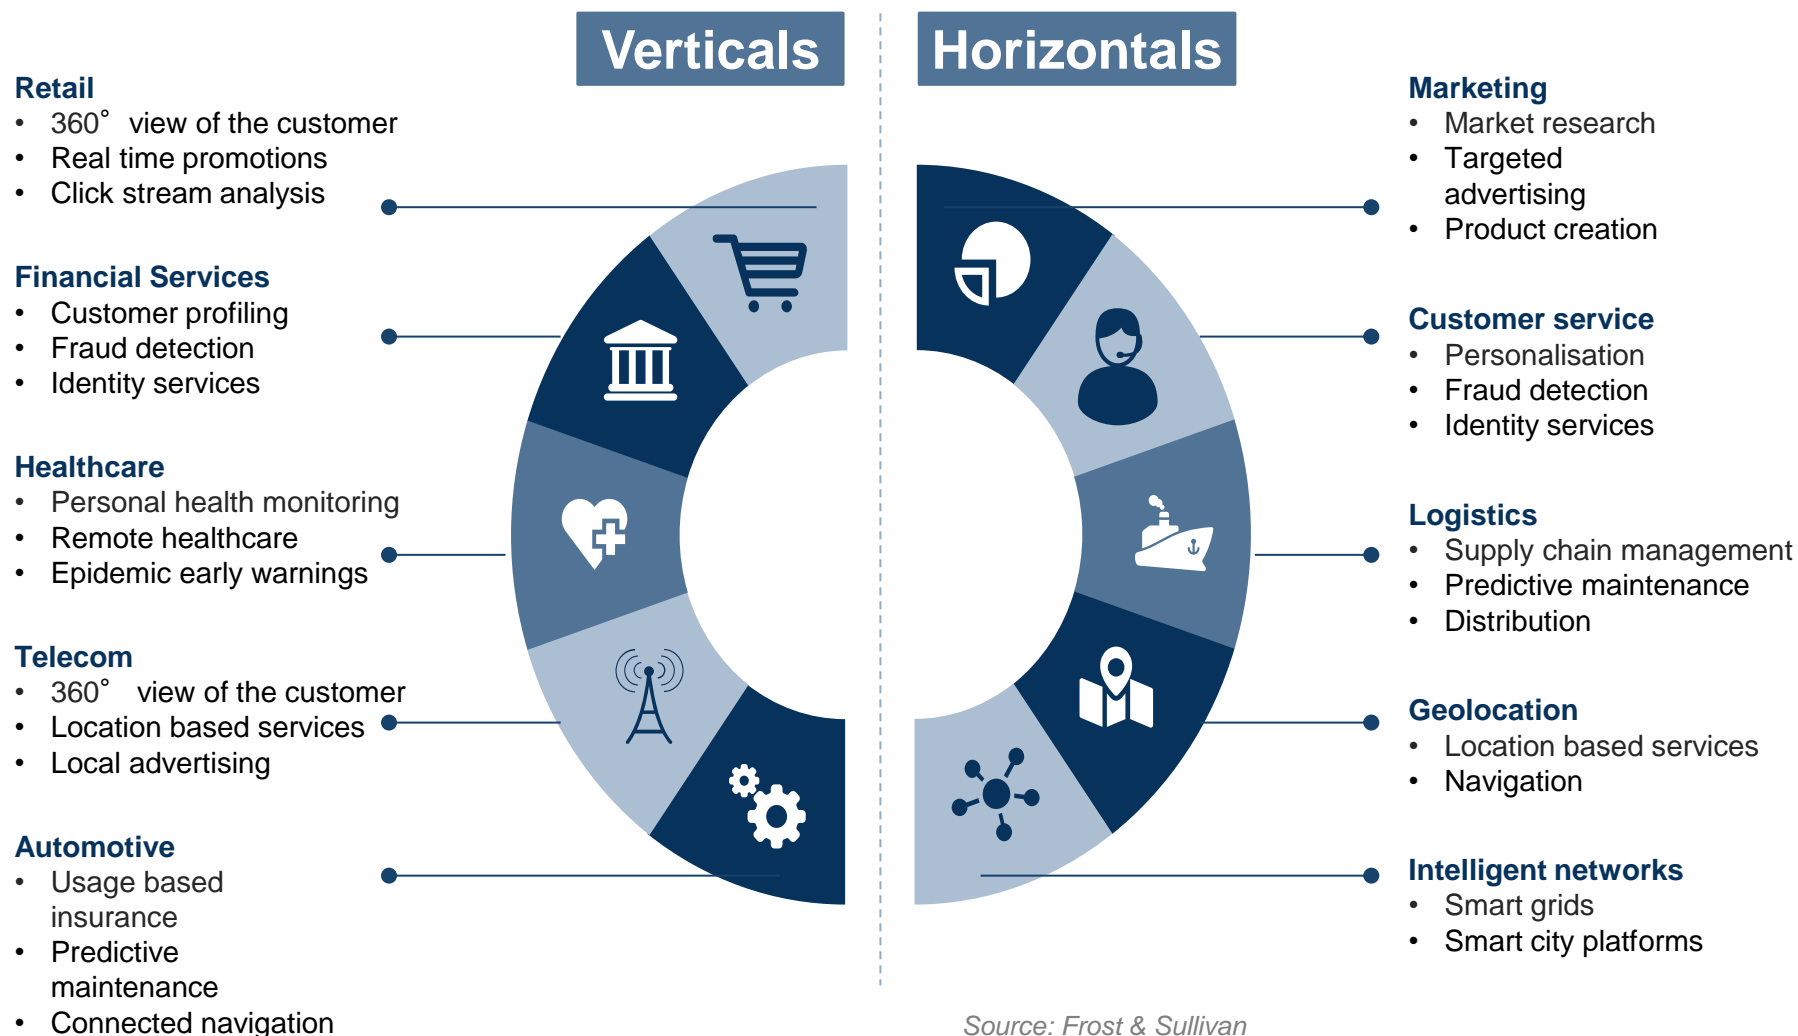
Verticals

Horizontals

Retail
- 360° view of the customer
- Real time promotions
- Click stream analysis

Financial Services
- Customer profiling
- Fraud detection
- Identity services

Healthcare
- Personal health monitoring
- Remote healthcare
- Epidemic early warnings

Telecom
- 360° view of the customer
- Location based services
- Local advertising

Automotive
- Usage based insurance
- Predictive maintenance
- Connected navigation

Marketing
- Market research
- Targeted advertising
- Product creation

Customer service
- Personalisation
- Fraud detection
- Identity services

Logistics
- Supply chain management
- Predictive maintenance
- Distribution

Geolocation
- Location based services
- Navigation

Intelligent networks
- Smart grids
- Smart city platforms

Source: Frost & Sullivan